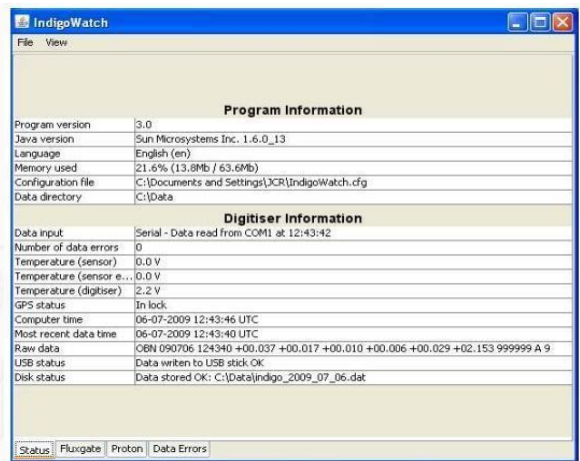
IndigoWatch

File View

Program Information

| | |
|---|---|
| Program version | 3.0 |
| Java version | Sun Microsystems Inc. 1.6.0_13 |
| Language | English (en) |
| Memory used | 21.6% (13.8Mb / 63.6Mb) |
| Configuration file | C:\Documents and Settings\JCR\IndigoWatch.cfg |
| Data directory | C:\Data |

Digitiser Information

| | |
|---|---|
| Data input | Serial - Data read from COM1 at 12:43:42 |
| Number of data errors | 0 |
| Temperature (sensor) | 0.0 V |
| Temperature (sensor e... | 0.0 V |
| Temperature (digitiser) | 2.2 V |
| GPS status | In lock |
| Computer time | 06-07-2009 12:43:46 UTC |
| Most recent data time | 06-07-2009 12:43:40 UTC |
| Raw data | OBN 090706 124340 +00.037 +00.017 +00.010 +00.006 +00.029 +02.153 999999 A 9 |
| USB status | Data writen to USB stick OK |
| Disk status | Data stored OK: C:\Data\indigo_2009_07_06.dat |

Status Fluxgate Proton Data Errors